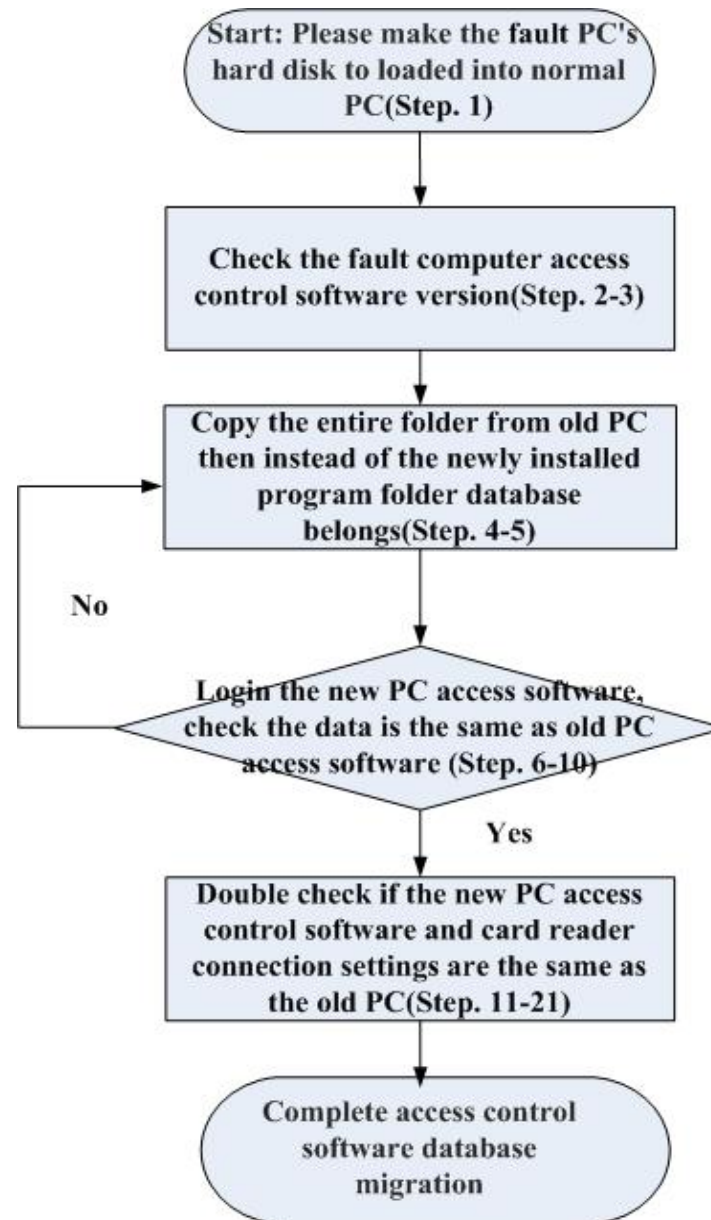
Start: Please make the fault PC's hard disk to loaded into normal PC(Step. 1)

Check the fault computer access control software version(Step. 2-3)

Copy the entire folder from old PC then instead of the newly installed program folder database belongs(Step. 4-5)

No

Login the new PC access software, check the data is the same as old PC access software (Step. 6-10)

Yes

Double check if the new PC access control software and card reader connection settings are the same as the old PC(Step. 11-21)

Complete access control software database migration